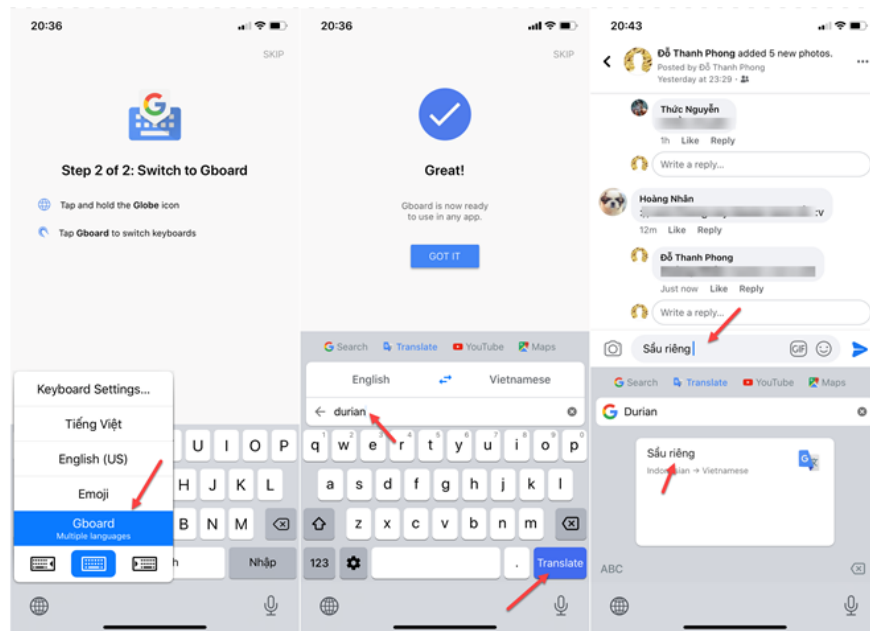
20:36

SKIP

Step 2 of 2: Switch to Gboard

Tap and hold the Globe icon

Tap Gboard to switch keyboards

Keyboard Settings...

Tiếng Việt

English (US)

Emoji

Gboard
Multiple languages

U I O P
H J K L
B N M
h
Nhập

20:36

SKIP

Great!

Gboard is now ready to use in any app.

GOT IT

Search Translate YouTube Maps

English Vietnamese

durian

q w e r t y u i o p
a s d f g h j k l
z x c v b n m
123 . Translate

20:43

Đỗ Thanh Phong added 5 new photos.
Posted by Đỗ Thanh Phong
Yesterday at 23:29

Thức Nguyễn
1h Like Reply

Write a reply...

Hoàng Nhân
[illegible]
12m Like Reply

Đỗ Thanh Phong
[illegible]
Just now Like Reply

Write a reply...

Sầu riêng

Search Translate YouTube Maps

Durian

Sầu riêng
Indonesian → Vietnamese

ABC